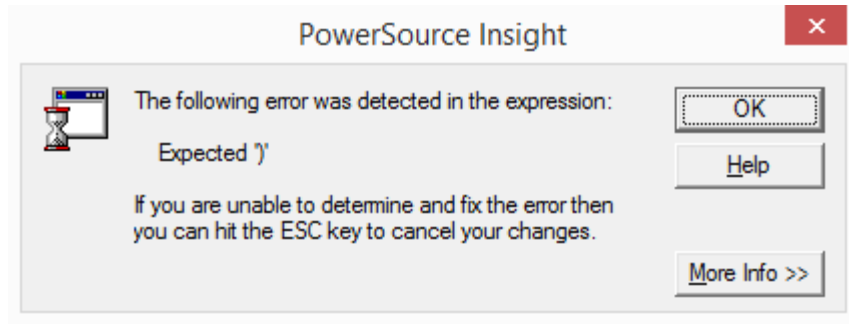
PowerSource Insight

×

The following error was detected in the expression:

Expected ')'

If you are unable to determine and fix the error then you can hit the ESC key to cancel your changes.

OK

Help

More Info >>